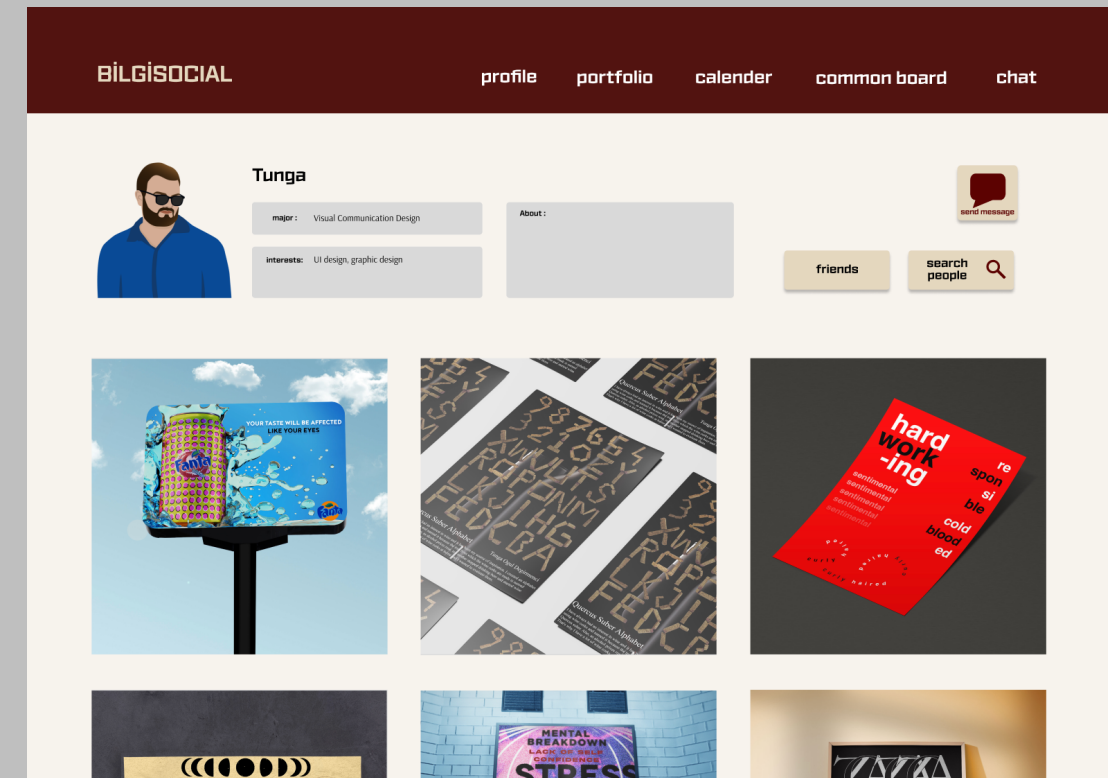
BİLGİSOCIAL

profile portfolio calender common board chat

Tunga

major : Visual Communication Design

interests: UI design, graphic design

About :

send message

friends

search people

fanta
YOUR TASTE WILL BE AFFECTED LIKE YOUR EYES
fanta

Quercus Suber Alphabet
987654
ZYXWVUTS
RQPONM
LKJIHG
FEDCBA

hard work -ing
sentimental
sentimental
sentimental
sentimental
re spon si ble
cold blood ed

MENTAL BREAKDOWN
LACK OF SELF CONFIDENCE
STRESS